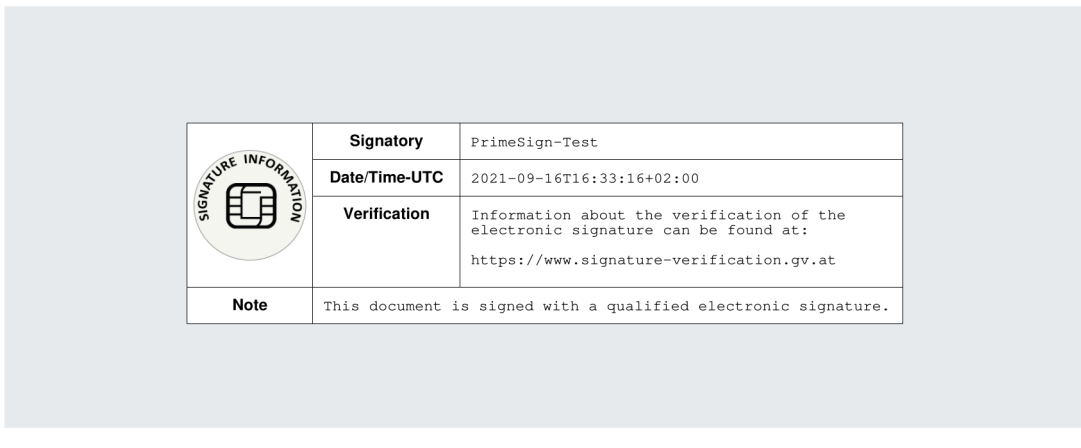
SIGNATURE INFORMATION

| | | |
|---|---|---|
| | Signatory | PrimeSign-Test |
| | Date/Time-UTC | 2021-09-16T16:33:16+02:00 |
| | Verification | Information about the verification of the electronic signature can be found at: https://www.signature-verification.gv.at |
| Note | This document is signed with a qualified electronic signature. | |